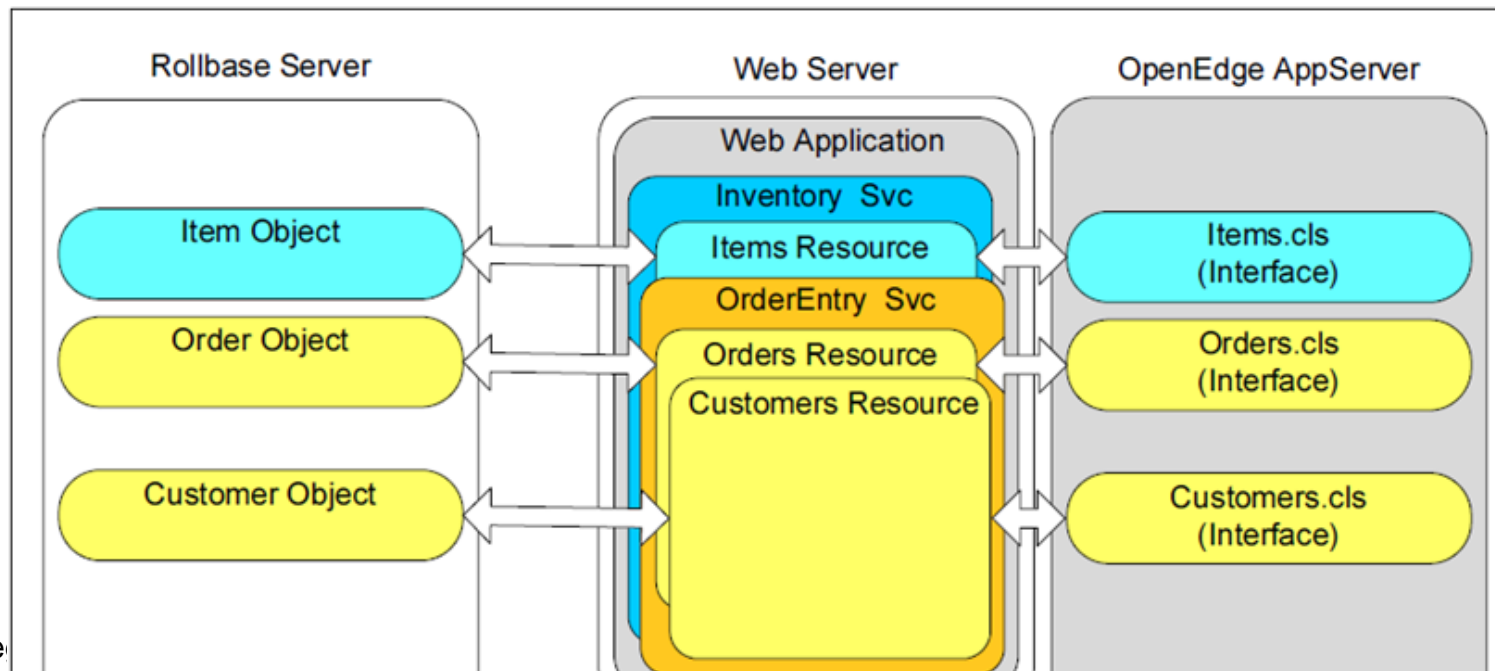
Rollbase Server

Web Server

OpenEdge AppServer

Web Application

Inventory Svc

Item Object

Items Resource

Items.cls (Interface)

OrderEntry Svc

Order Object

Orders Resource

Orders.cls (Interface)

Customers Resource

Customer Object

Customers.cls (Interface)